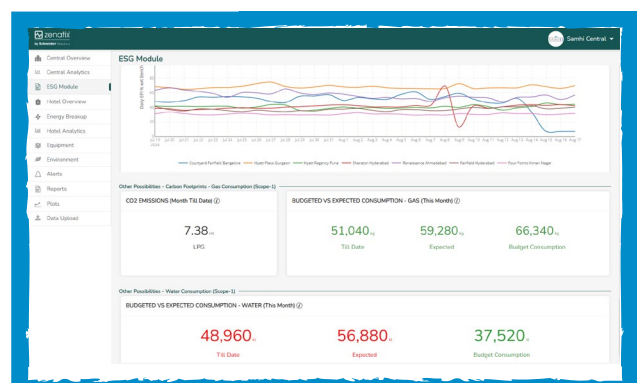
zenatix
by Schneider Electric

Samhi Central

Central Overview
Central Analytics
ESG Module
Hotel Overview
Energy Breakup
Hotel Analytics
Equipment
Environment
Alerts
Reports
Plots
Data Upload

ESG Module

Courtyard Fairfield Bangalore
Hyatt Place Gurgaon
Hyatt Regency Pune
Sheraton Hyderabad
Renaissance Ahmedabad
Fairfield Hyderabad
Four Points Viman Nagar

Other Possibilities - Carbon Footprints - Gas Consumption (Scope-1)

CO2 EMISSIONS (Month Till Date)

7.38
LPG

BUDGETED VS EXPECTED CONSUMPTION - GAS (This Month)

51,040
Till Date

59,280
Expected

66,340
Budget Consumption

Other Possibilities - Water Consumption (Scope-1)

BUDGETED VS EXPECTED CONSUMPTION - WATER (This Month)

48,960
Till Date

56,880
Expected

37,520
Budget Consumption